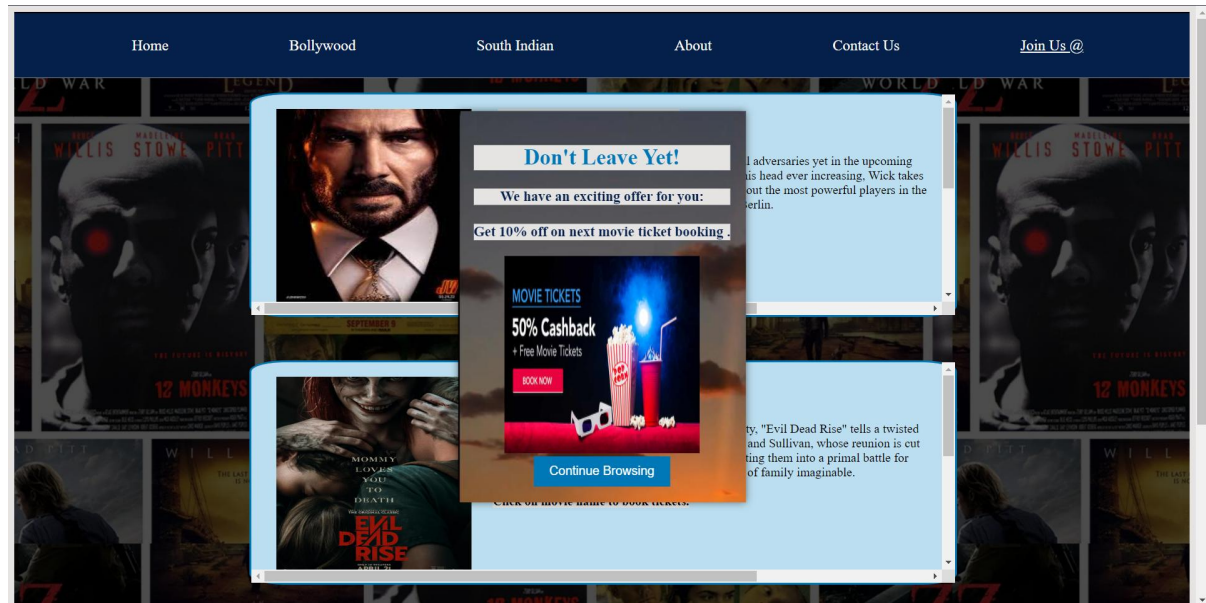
Home Bollywood South Indian About Contact Us Join Us @

Don't Leave Yet!

We have an exciting offer for you:

Get 10% off on next movie ticket booking .

MOVIE TICKETS

50% Cashback

+ Free Movie Tickets

BOOK NOW

Continue Browsing

l adversaries yet in the upcoming his head ever increasing, Wick takes out the most powerful players in the erlin.

ty, "Evil Dead Rise" tells a twisted and Sullivan, whose reunion is cut ting them into a primal battle for of family imaginable.

Click on movie name to book tickets.

MOMMY LOVES YOU TO DEATH

EVIL DEAD RISE

APRIL 21

WILLIS STOWE PITT

12 MONKEYS

WORLD WAR Z

SEPTEMBER 8